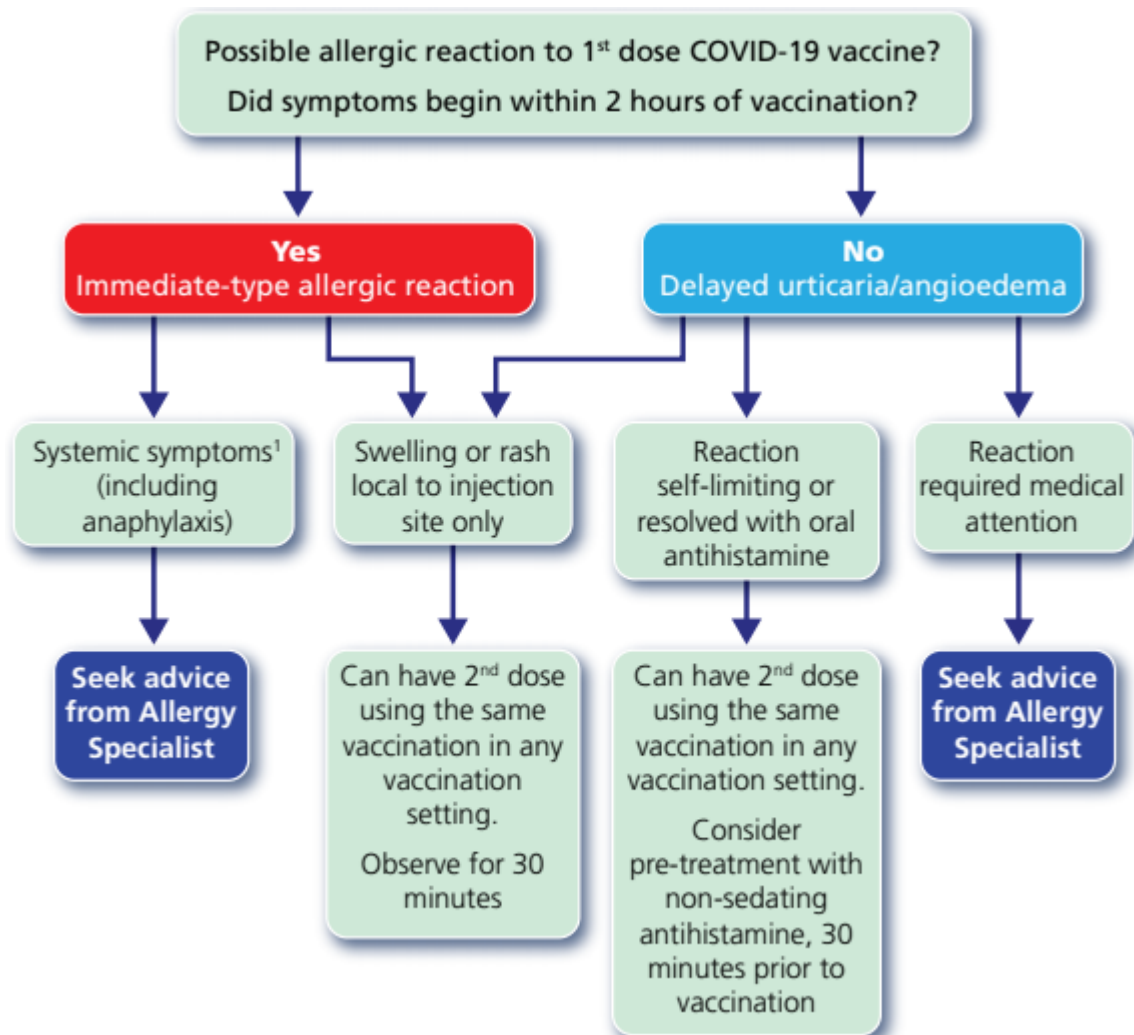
Possible allergic reaction to 1$^{st}$ dose COVID-19 vaccine?

Did symptoms begin within 2 hours of vaccination?

Yes
Immediate-type allergic reaction

No
Delayed urticaria/angioedema

Systemic symptoms$^{1}$ (including anaphylaxis)

Swelling or rash local to injection site only

Reaction self-limiting or resolved with oral antihistamine

Reaction required medical attention

Seek advice from Allergy Specialist

Can have 2$^{nd}$ dose using the same vaccination in any vaccination setting.

Observe for 30 minutes

Can have 2$^{nd}$ dose using the same vaccination in any vaccination setting.

Consider pre-treatment with non-sedating antihistamine, 30 minutes prior to vaccination

Seek advice from Allergy Specialist